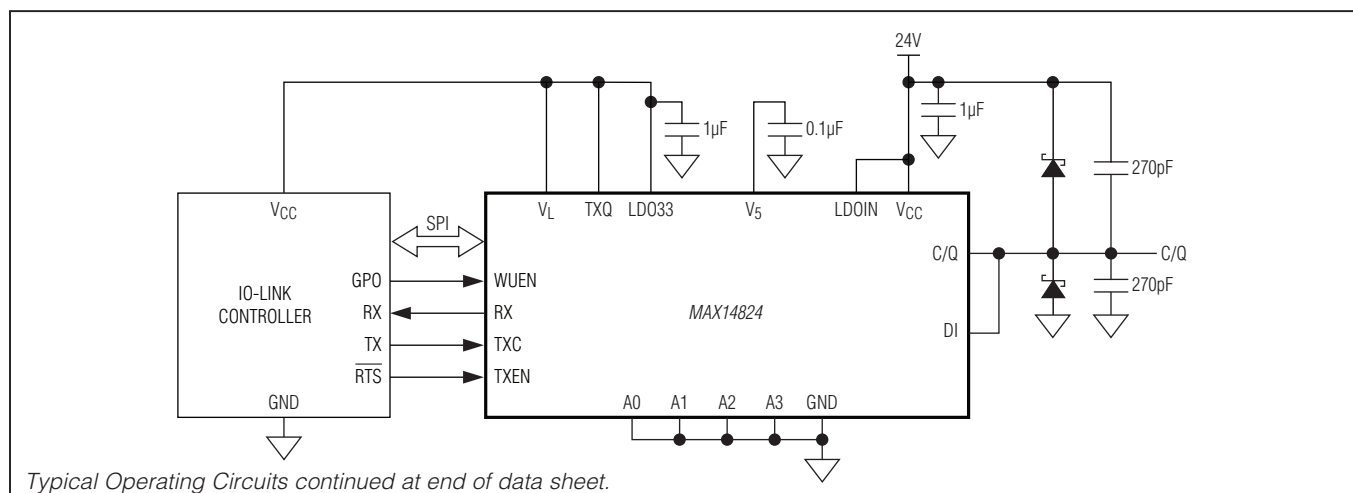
24V

1µF

0.1µF

1µF

270pF

$V_{CC}$

SPI

$V_L$

TXQ

LDO33

$V_5$

LDOIN

$V_{CC}$

C/Q

C/Q

270pF

GPO

WUEN

IO-LINK CONTROLLER

RX

RX

MAX14824

DI

TX

TXC

$\overline{RTS}$

TXEN

GND

A0

A1

A2

A3

GND

Typical Operating Circuits continued at end of data sheet.